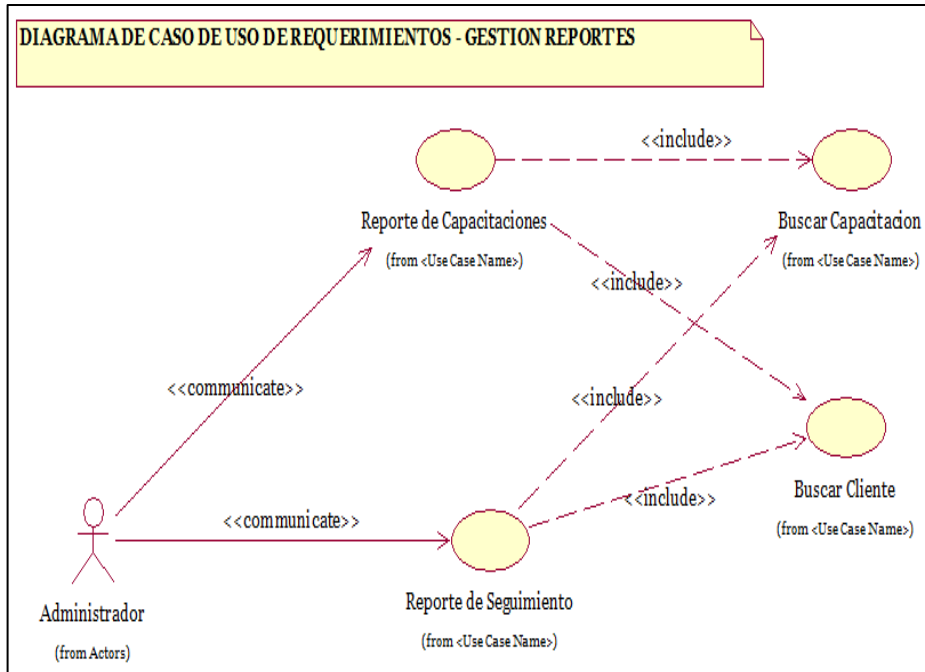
DIAGRAMA DE CASO DE USO DE REQUERIMIENTOS - GESTION REPORTES

<<include>>

Reporte de Capacitaciones
(from <Use Case Name>)

Buscar Capacitacion
(from <Use Case Name>)

<<include>>

<<communicate>>

<<include>>

<<include>>

Buscar Cliente
(from <Use Case Name>)

<<communicate>>

Administrador
(from Actors)

Reporte de Seguimiento
(from <Use Case Name>)